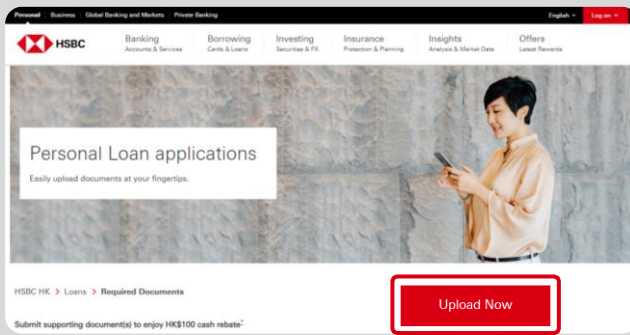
Personal | Business | Global Banking and Markets | Private Banking

English | Log on

HSBC

Banking
Accounts & Services

Borrowing
Cards & Loans

Investing
Securities & FX

Insurance
Protection & Planning

Insights
Analysis & Market Data

Offers
Latest Rewards

Personal Loan applications

Easily upload documents at your fingertips.

HSBC HK > Loans > Required Documents

Upload Now

Submit supporting document(s) to enjoy HK$100 cash rebate^